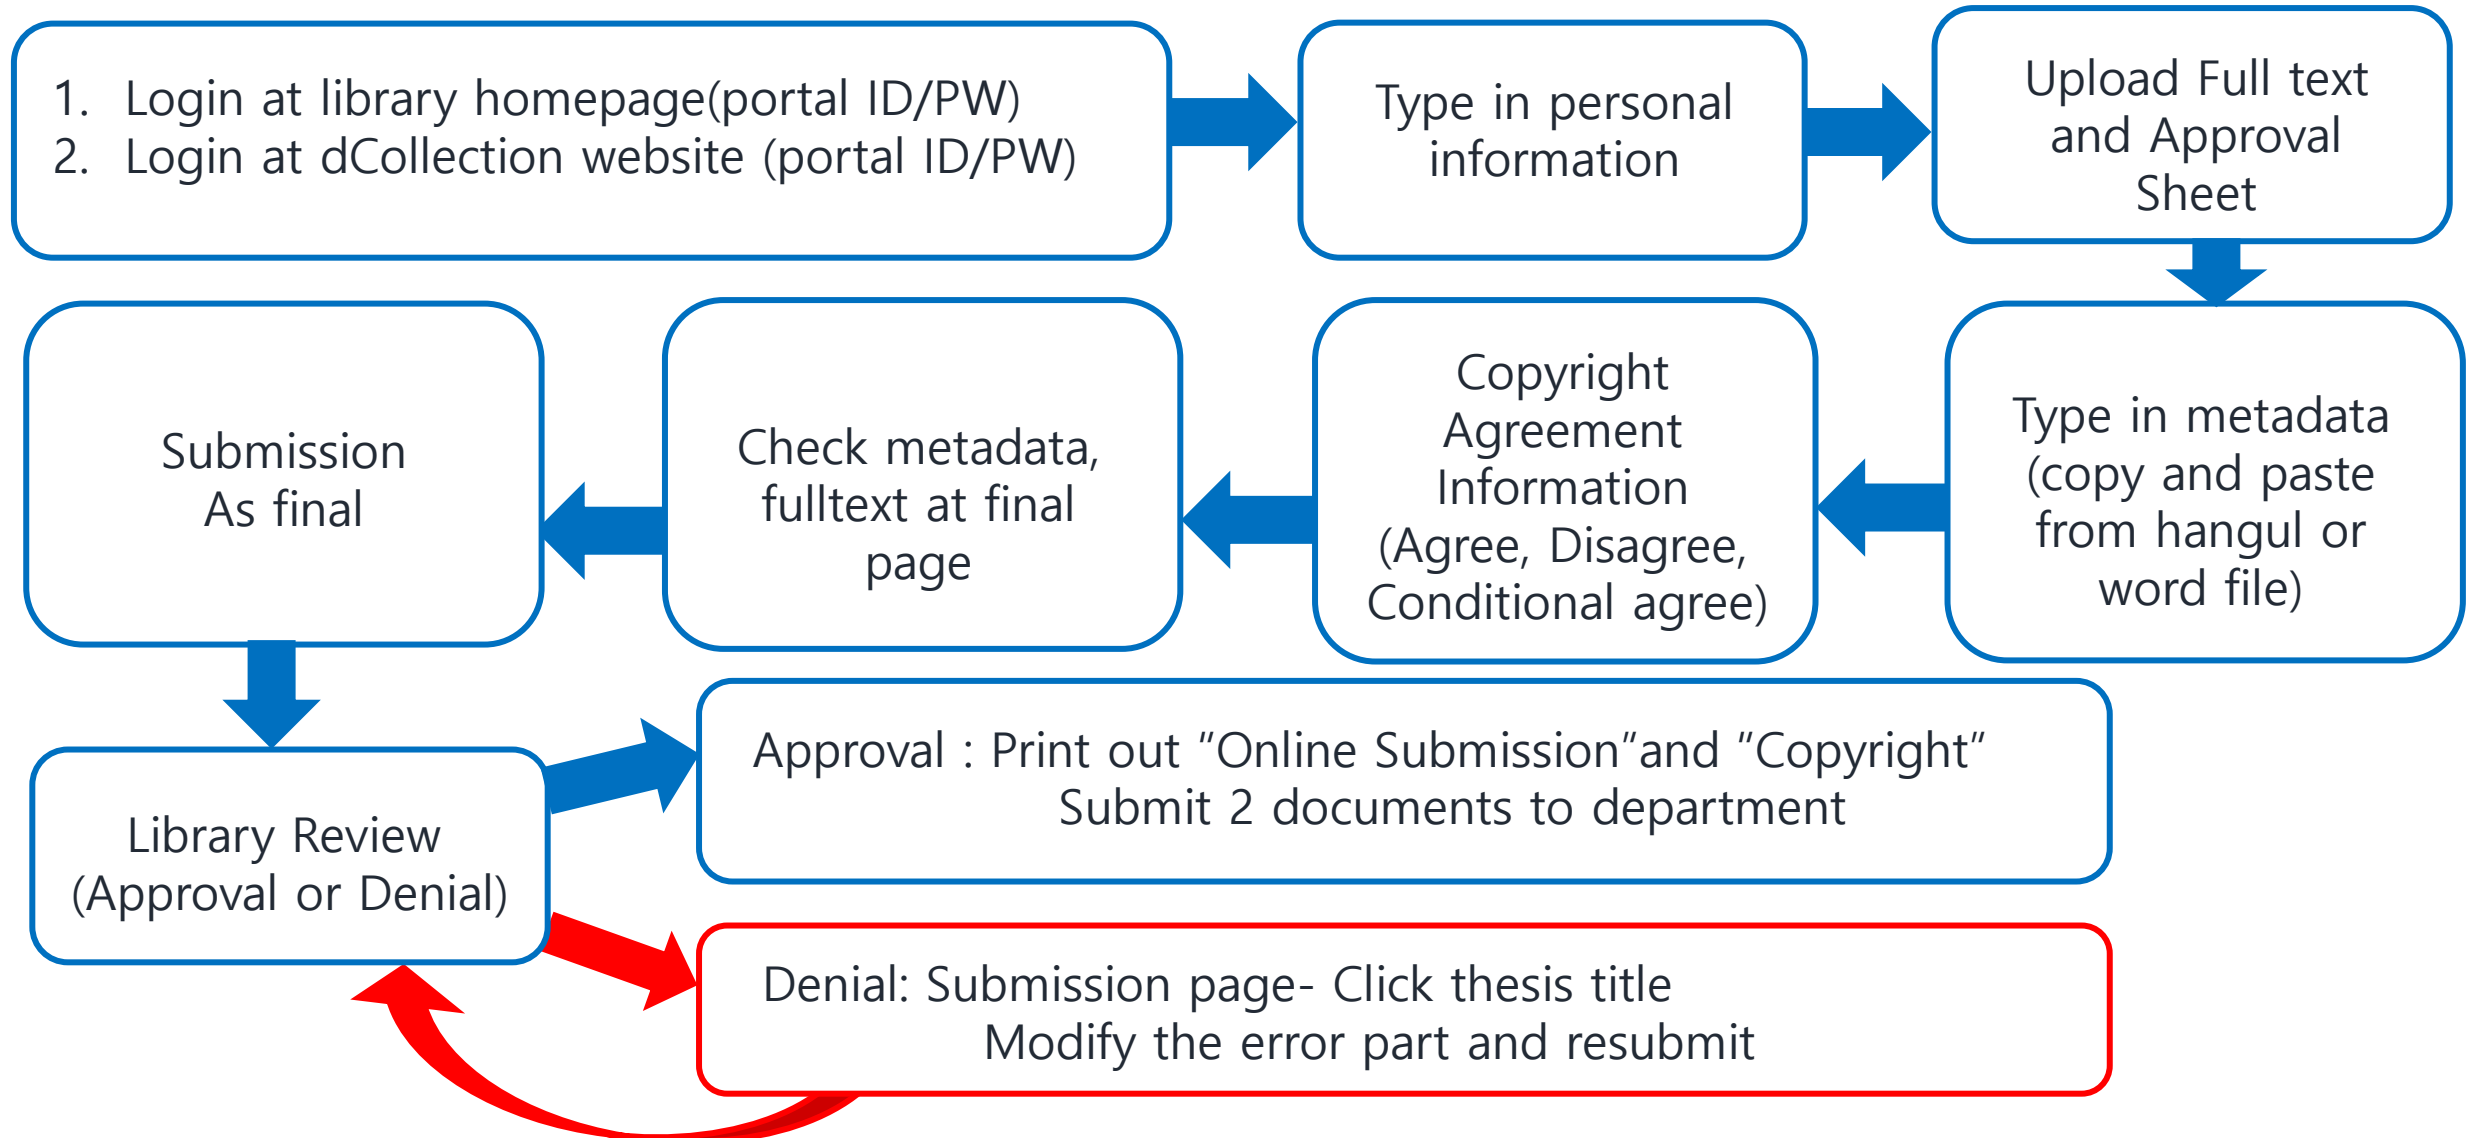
1. Login at library homepage(portal ID/PW)
2. Login at dCollection website (portal ID/PW)

Type in personal information

Upload Full text and Approval Sheet

Type in metadata (copy and paste from hangul or word file)

Copyright Agreement Information (Agree, Disagree, Conditional agree)

Check metadata, fulltext at final page

Submission As final

Library Review (Approval or Denial)

Approval : Print out "Online Submission"and "Copyright" Submit 2 documents to department

Denial: Submission page- Click thesis title Modify the error part and resubmit